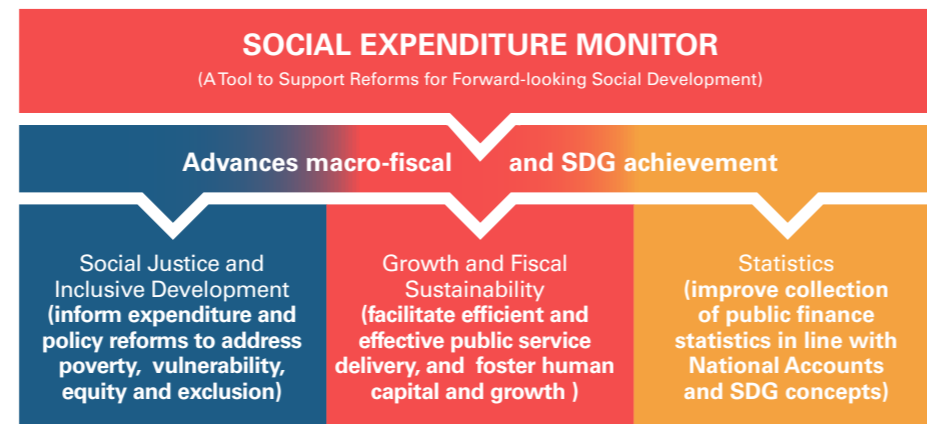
SOCIAL EXPENDITURE MONITOR
(A Tool to Support Reforms for Forward-looking Social Development)

Advances macro-fiscal and SDG achievement

Social Justice and Inclusive Development (inform expenditure and policy reforms to address poverty, vulnerability, equity and exclusion)

Growth and Fiscal Sustainability (facilitate efficient and effective public service delivery, and foster human capital and growth )

Statistics (improve collection of public finance statistics in line with National Accounts and SDG concepts)